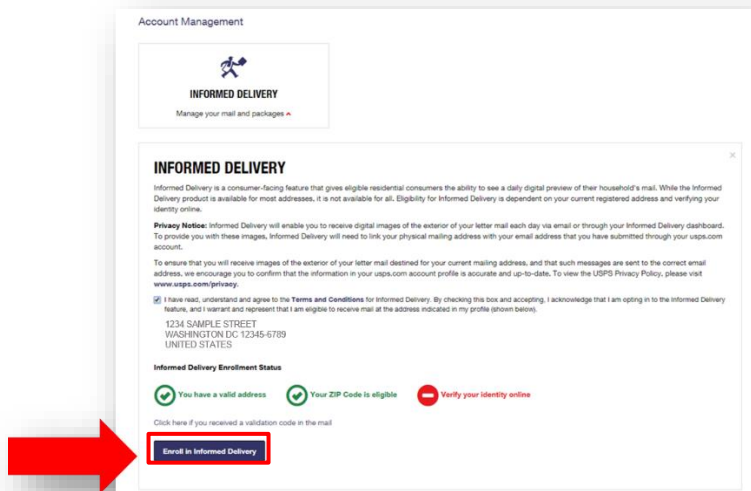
Account Management

INFORMED DELIVERY

Manage your mail and packages

×

INFORMED DELIVERY

Informed Delivery is a consumer-facing feature that gives eligible residential consumers the ability to see a daily digital preview of their household's mail. While the Informed Delivery product is available for most addresses, it is not available for all. Eligibility for Informed Delivery is dependent on your current registered address and verifying your identity online.

Privacy Notice: Informed Delivery will enable you to receive digital images of the exterior of your letter mail each day via email or through your Informed Delivery dashboard. To provide you with these images, Informed Delivery will need to link your physical mailing address with your email address that you have submitted through your usps.com account.

To ensure that you will receive images of the exterior of your letter mail destined for your current mailing address, and that such messages are sent to the correct email address, we encourage you to confirm that the information in your usps.com account profile is accurate and up-to-date. To view the USPS Privacy Policy, please visit www.usps.com/privacy.

I have read, understand and agree to the Terms and Conditions for Informed Delivery. By checking this box and accepting, I acknowledge that I am opting in to the Informed Delivery feature, and I warrant and represent that I am eligible to receive mail at the address indicated in my profile (shown below).

1234 SAMPLE STREET
WASHINGTON DC 12345-6789
UNITED STATES

Informed Delivery Enrollment Status

You have a valid address

Your ZIP Code is eligible

Verify your identity online

Click here if you received a validation code in the mail

Enroll in Informed Delivery